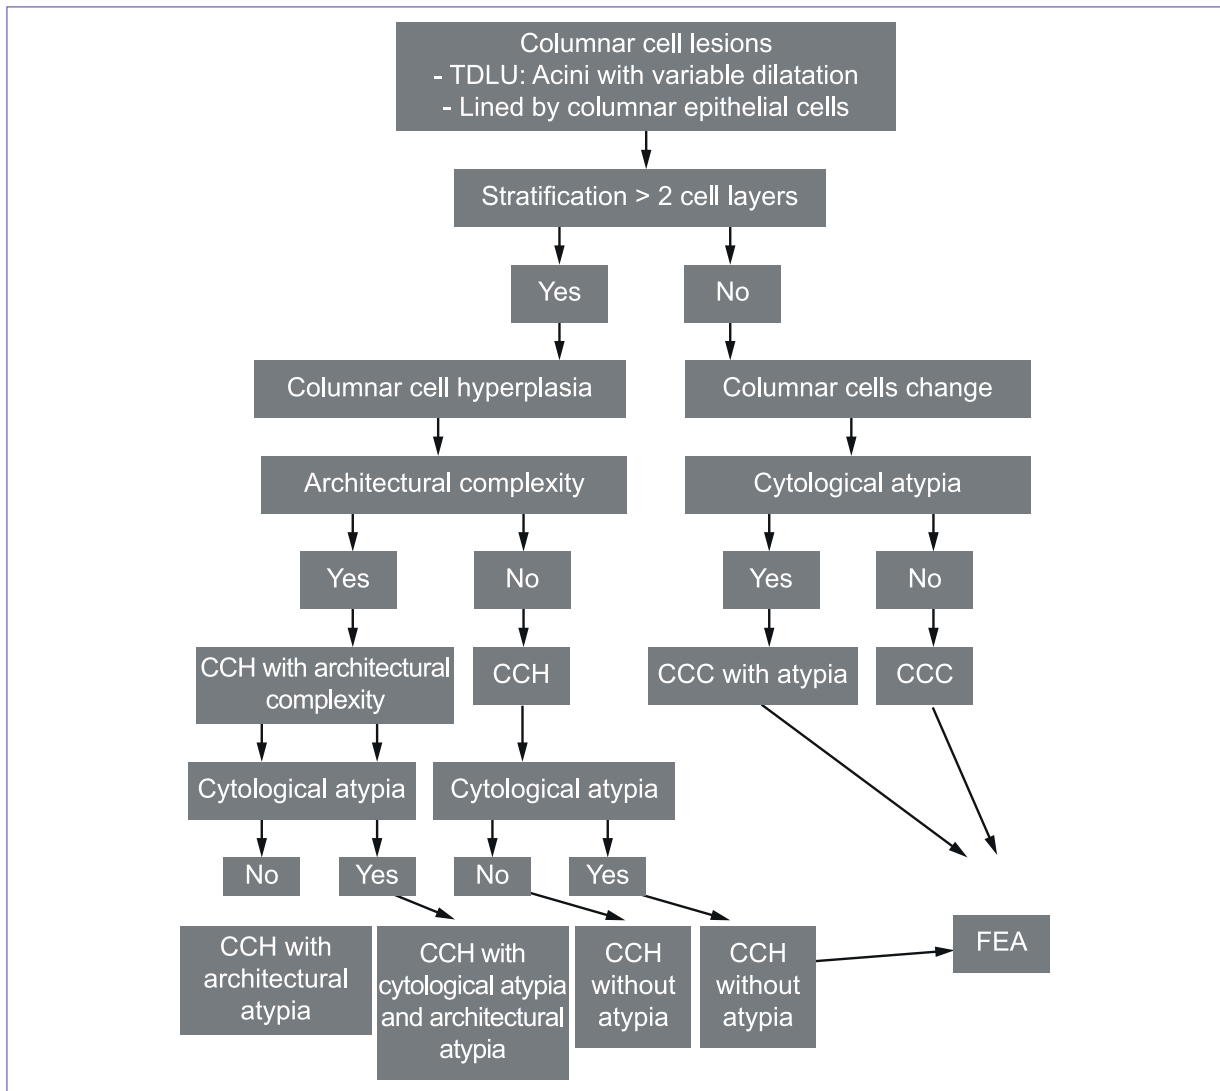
Columnar cell lesions
- TDLU: Acini with variable dilatation
- Lined by columnar epithelial cells

Stratification > 2 cell layers

Yes

No

Columnar cell hyperplasia

Columnar cells change

Architectural complexity

Cytological atypia

Yes

No

Yes

No

CCH with architectural complexity

CCH

CCC with atypia

CCC

Cytological atypia

Cytological atypia

No

Yes

No

Yes

CCH with architectural atypia

CCH with cytological atypia and architectural atypia

CCH without atypia

CCH without atypia

FEA